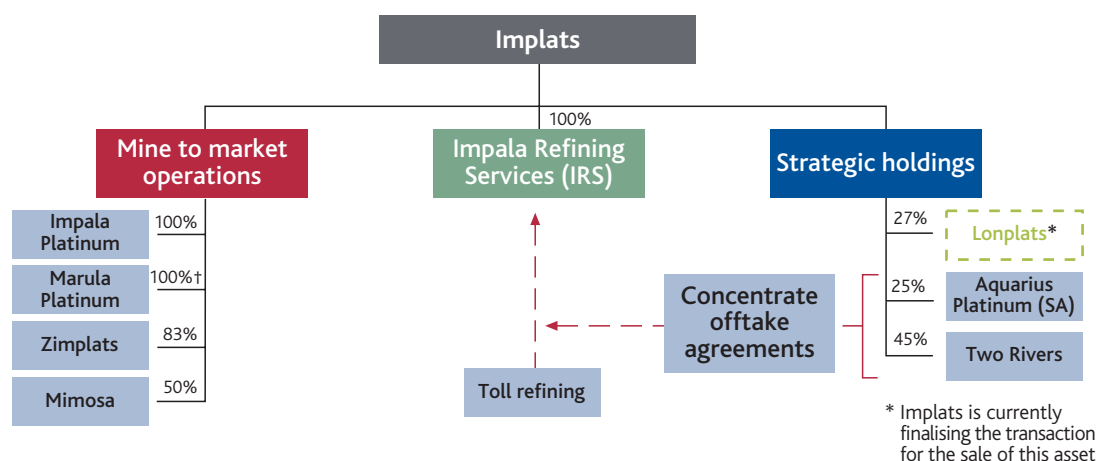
Implats

Mine to market operations

100%

Impala Refining Services (IRS)

Strategic holdings

Impala Platinum 100%

Marula Platinum 100%†

Zimplats 83%

Mimosa 50%

27% Lonplats*

25% Aquarius Platinum (SA)

45% Two Rivers

Concentrate offtake agreements

Toll refining

* Implats is currently finalising the transaction for the sale of this asset